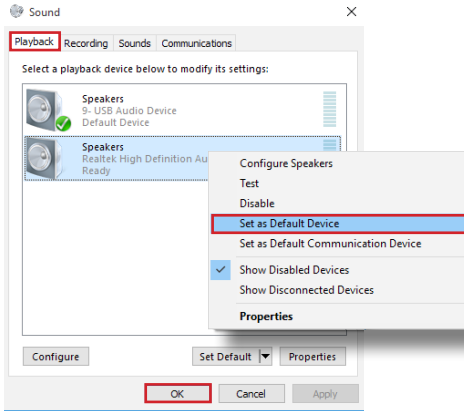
Sound

Playback Recording Sounds Communications

Select a playback device below to modify its settings:

Speakers
9- USB Audio Device
Default Device

Speakers
Realtek High Definition Au
Ready

Configure Speakers
Test
Disable
Set as Default Device
Set as Default Communication Device
Show Disabled Devices
Show Disconnected Devices
Properties

Configure
Set Default
Properties

OK
Cancel
Apply